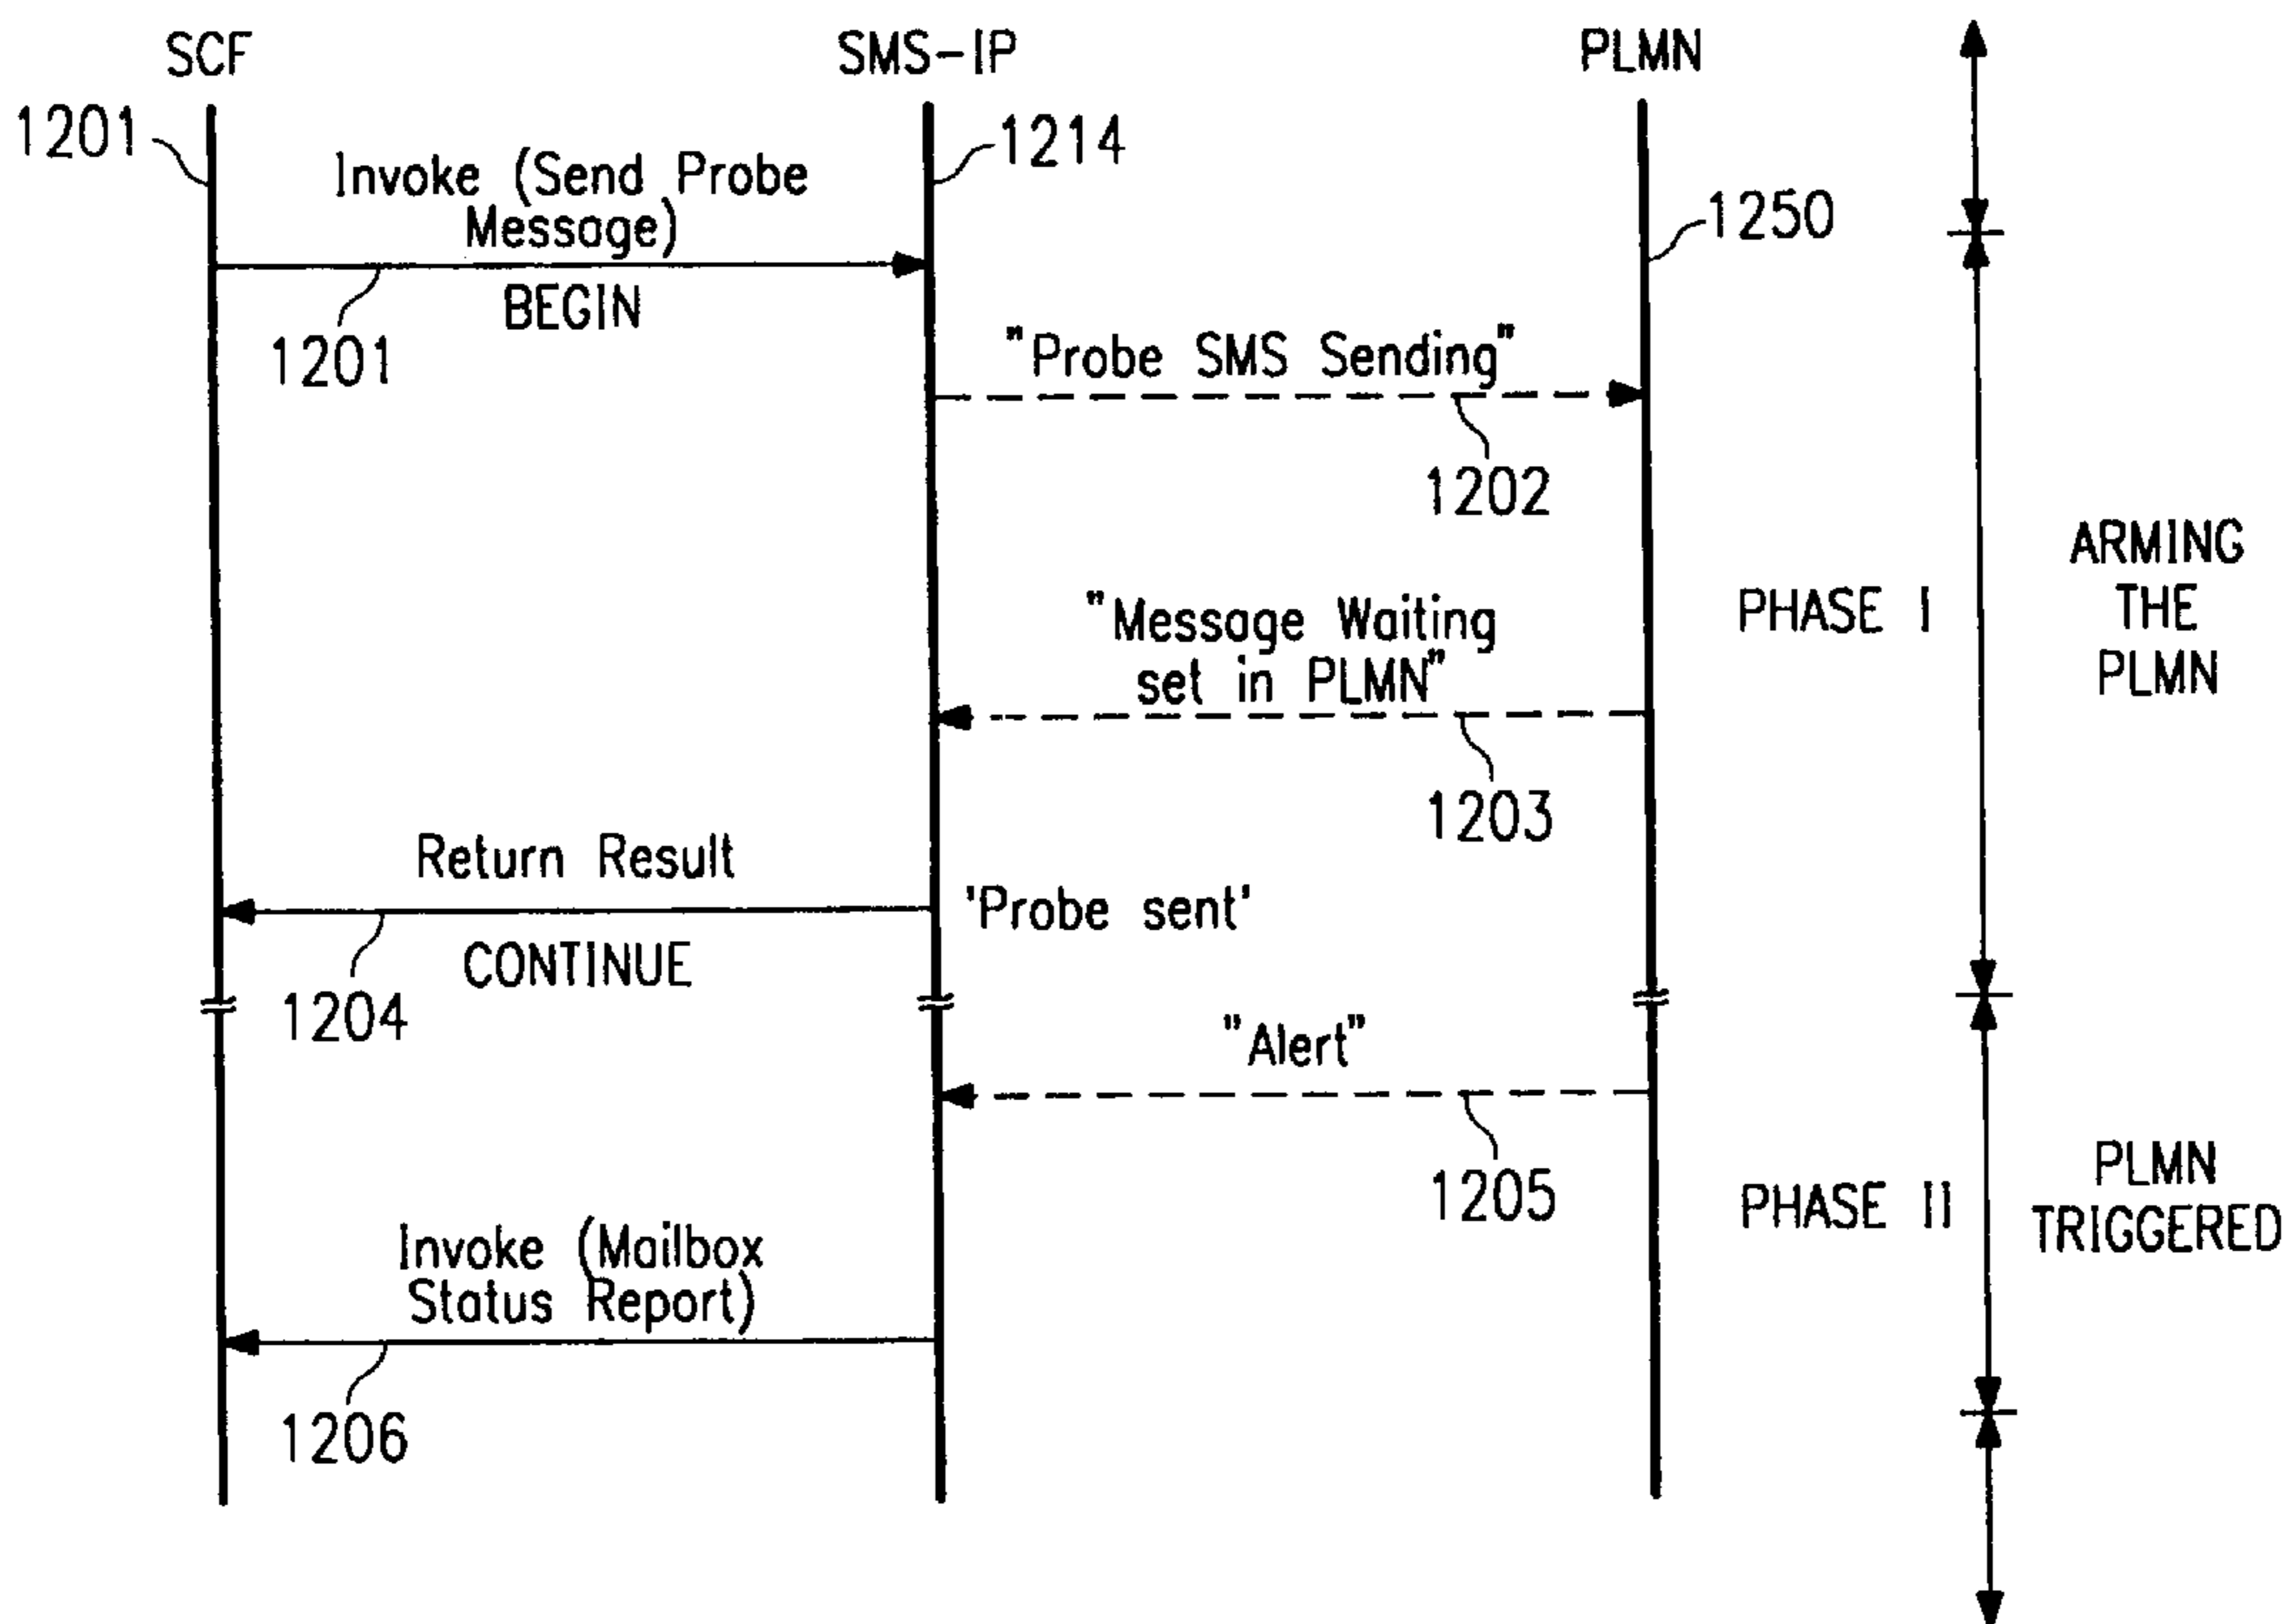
SCF
SMS-IP
PLMN
1201
1214
1250
Invoke (Send Probe Message)
BEGIN
1201
"Probe SMS Sending"
1202
"Message Waiting set in PLMN"
1203
PHASE I
ARMING THE PLMN
Return Result
'Probe sent'
CONTINUE
1204
"Alert"
1205
PHASE II
PLMN TRIGGERED
Invoke (Mailbox Status Report)
1206